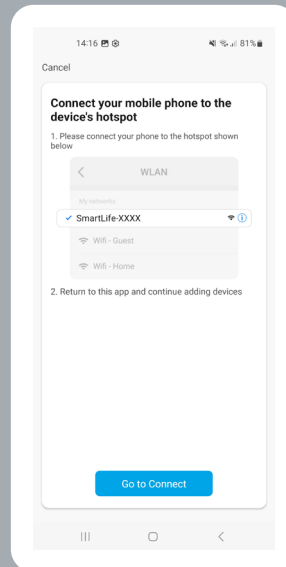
14:16

81%

Cancel

Connect your mobile phone to the device's hotspot

1. Please connect your phone to the hotspot shown below

WLAN

My networks

SmartLife-XXXX

Wifi - Guest

Wifi - Home

2. Return to this app and continue adding devices

Go to Connect